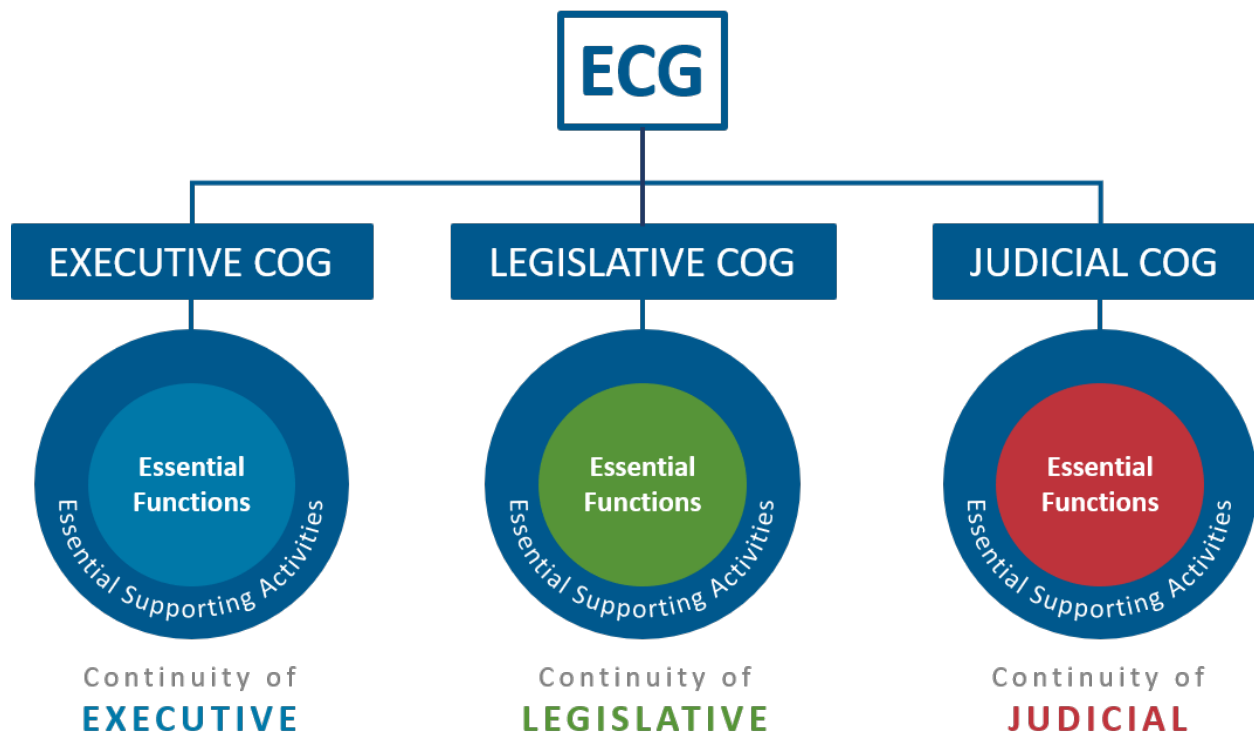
ECG

EXECUTIVE COG

LEGISLATIVE COG

JUDICIAL COG

Essential Functions

Essential Supporting Activities

Continuity of EXECUTIVE

Essential Functions

Essential Supporting Activities

Continuity of LEGISLATIVE

Essential Functions

Essential Supporting Activities

Continuity of JUDICIAL